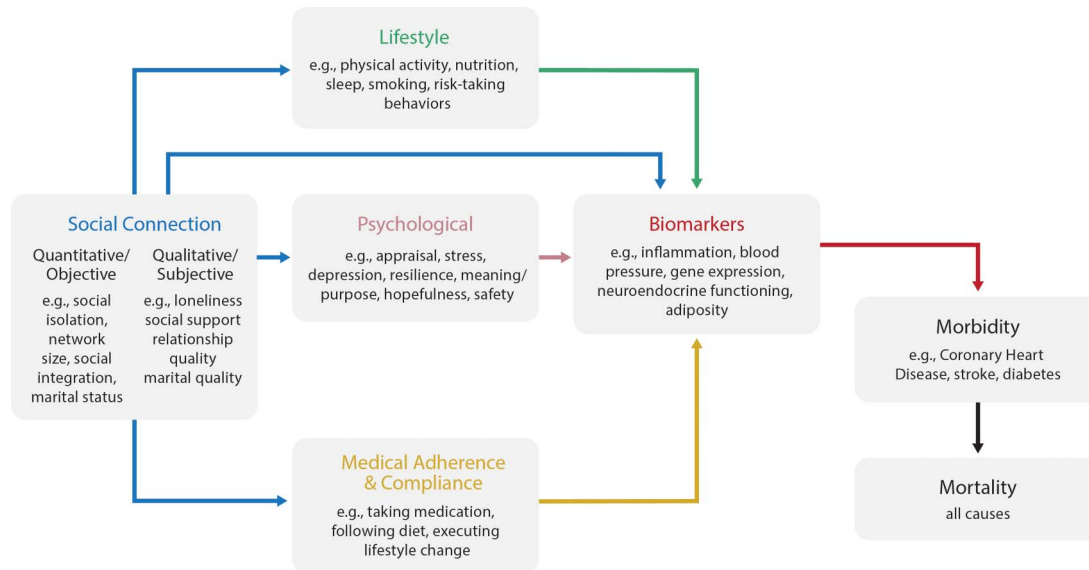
Lifestyle
e.g., physical activity, nutrition, sleep, smoking, risk-taking behaviors

Social Connection
Quantitative/ Objective
e.g., social isolation, network size, social integration, marital status
Qualitative/ Subjective
e.g., loneliness social support relationship quality marital quality

Psychological
e.g., appraisal, stress, depression, resilience, meaning/ purpose, hopefulness, safety

Biomarkers
e.g., inflammation, blood pressure, gene expression, neuroendocrine functioning, adiposity

Morbidity
e.g., Coronary Heart Disease, stroke, diabetes

Mortality
all causes

Medical Adherence & Compliance
e.g., taking medication, following diet, executing lifestyle change